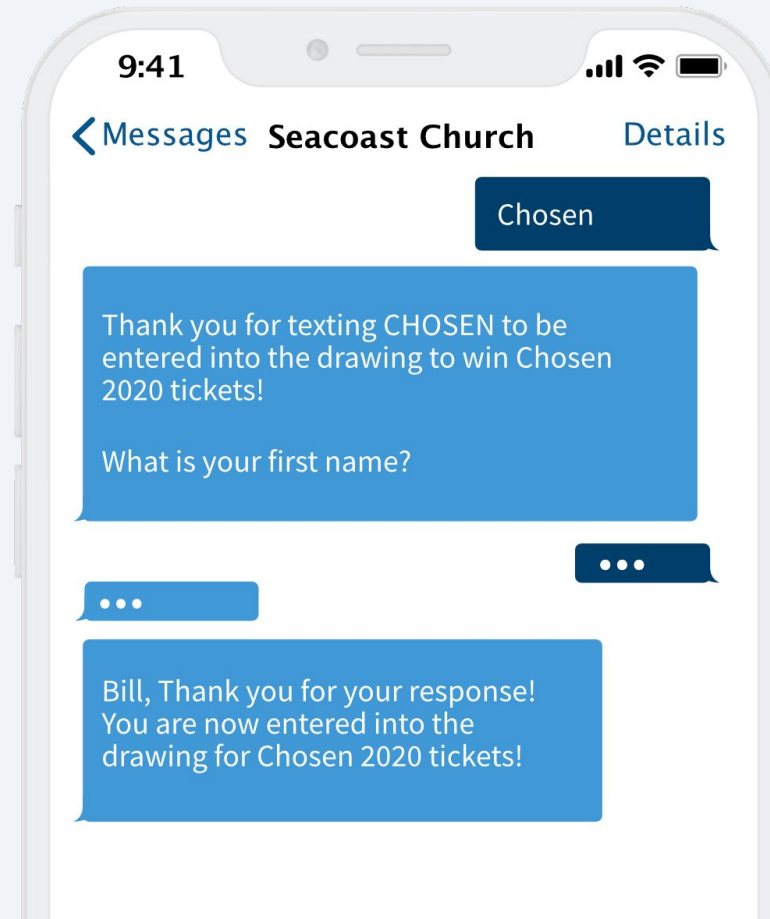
9:41

Messages Seacoast Church Details

Chosen

Thank you for texting CHOSEN to be entered into the drawing to win Chosen 2020 tickets!

What is your first name?

•••

•••

Bill, Thank you for your response! You are now entered into the drawing for Chosen 2020 tickets!